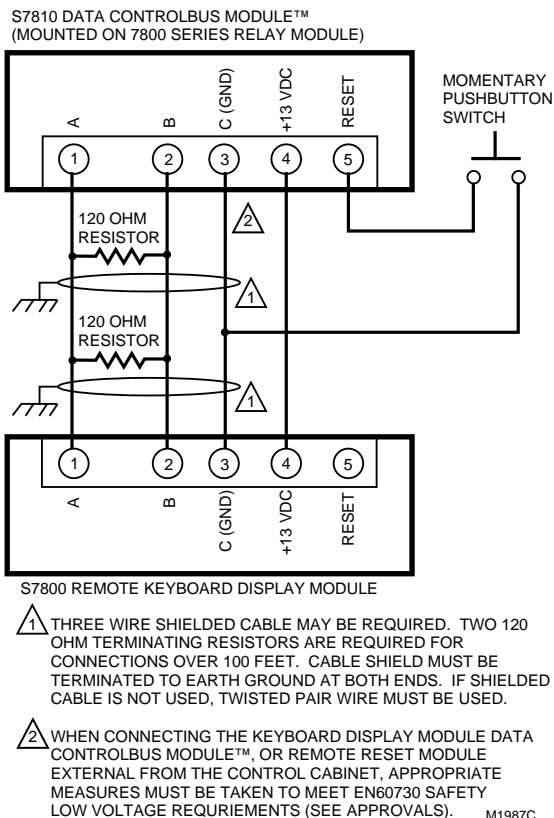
S7810 DATA CONTROLBUS MODULE™
(MOUNTED ON 7800 SERIES RELAY MODULE)

A B C (GND) +13 VDC RESET

1 2 3 4 5

MOMENTARY PUSHBUTTON SWITCH

2

120 OHM RESISTOR

1

120 OHM RESISTOR

1

1 2 3 4 5

A B C (GND) +13 VDC RESET

S7800 REMOTE KEYBOARD DISPLAY MODULE

1 THREE WIRE SHIELDED CABLE MAY BE REQUIRED. TWO 120 OHM TERMINATING RESISTORS ARE REQUIRED FOR CONNECTIONS OVER 100 FEET. CABLE SHIELD MUST BE TERMINATED TO EARTH GROUND AT BOTH ENDS. IF SHIELDED CABLE IS NOT USED, TWISTED PAIR WIRE MUST BE USED.

2 WHEN CONNECTING THE KEYBOARD DISPLAY MODULE DATA CONTROLBUS MODULE™, OR REMOTE RESET MODULE EXTERNAL FROM THE CONTROL CABINET, APPROPRIATE MEASURES MUST BE TAKEN TO MEET EN60730 SAFETY LOW VOLTAGE REQURIEMENTS (SEE APPROVALS).

M1987C